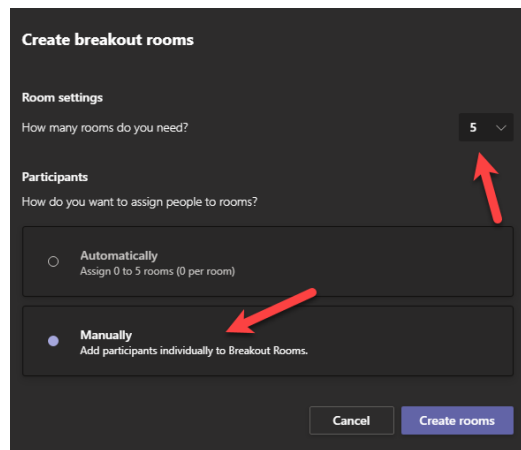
Create breakout rooms

Room settings

How many rooms do you need?

5

Participants

How do you want to assign people to rooms?

Automatically
Assign 0 to 5 rooms (0 per room)

Manually
Add participants individually to Breakout Rooms.

Cancel

Create rooms